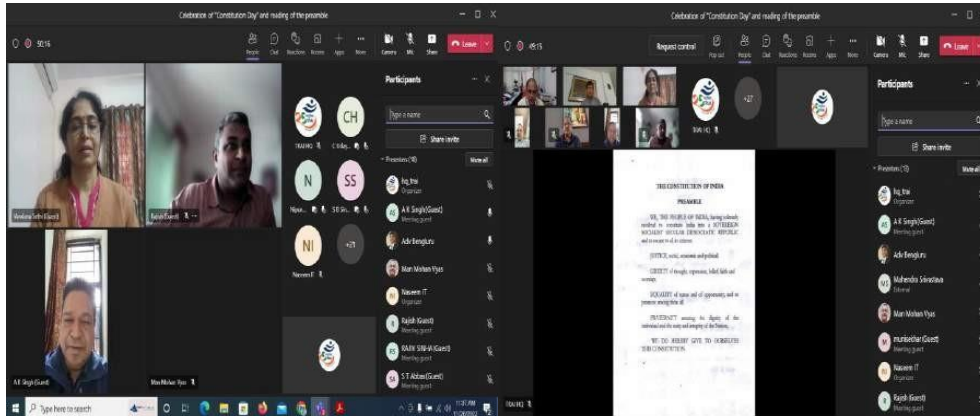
Celebration of "Constitution Day" and reading of the preamble

50:16

People Chat Reactions Rooms Apps More Camera Mic Share Leave

Participants

Type a name

Share invite

Presenters (18) Mute all

hq_trai
Organizer

A R Singh(Guest)
Meeting guest

Adv Bengluru

Man Mohan Vyas

Naveen IT
Organizer

Rajish (Guest)
Meeting guest

RAJIV SINHA (Guest)
Meeting guest

S T Abbas(Guest)
Meeting guest

TRAI HQ

CH
C Milly...

N
Nipun...

SS
S B Sin...

NI
Naveen IT

+21

Vandana Sethi (Guest)

Rajish (Guest)

A R Singh (Guest)

Man Mohan Vyas

Type here to search

Celebration of "Constitution Day" and reading of the preamble

49:15

Request control Pop out People Chat Reactions Rooms Apps More Camera Mic Share Leave

+27

TRAI HQ

THE CONSTITUTION OF INDIA

PREAMBLE

WE, THE PEOPLE OF INDIA, having solemnly resolved to constitute India into a SOVEREIGN SOCIALIST SECULAR DEMOCRATIC REPUBLIC and to secure to all its citizens:

JUSTICE, social, economic and political;

LIBERTY of thought, expression, belief, faith and worship;

EQUALITY of status and of opportunity; and to promote among them all

FRATERNITY assuring the dignity of the individual and the unity and integrity of the Nation;

WE DO HEREBY GIVE TO OURSELVES THIS CONSTITUTION.

Participants

Type a name

Share invite

Presenters (15) Mute all

hq_trai
Organizer

A R Singh(Guest)
Meeting guest

Adv Bengluru

Mahendra Srivastava
External

Man Mohan Vyas

muralidhar (Guest)
Meeting guest

Naveen IT
Organizer

Rajish (Guest)
Meeting guest

TRAI HQ